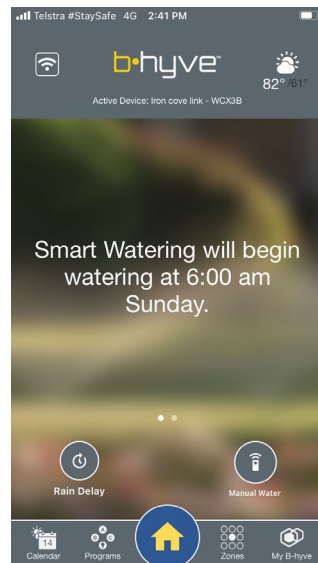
Telstra #StaySafe 4G 2:41 PM

b·hyve

82°/61°

Active Device: Iron cove link - WCX3B

Smart Watering will begin watering at 6:00 am Sunday.

Rain Delay

Manual Water

14

Calendar

Programs

Zones

My B-hyve